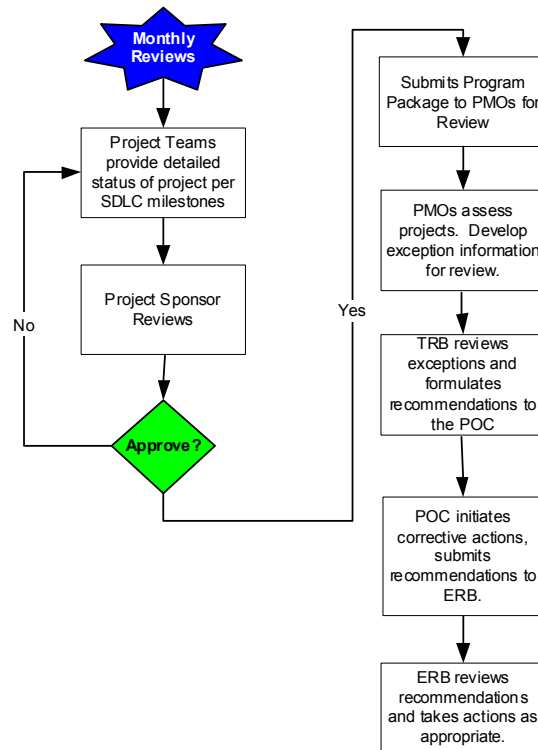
Monthly Reviews

Project Teams provide detailed status of project per SDLC milestones

Project Sponsor Reviews

Approve?

No

Yes

Submits Program Package to PMOs for Review

PMOs assess projects. Develop exception information for review.

TRB reviews exceptions and formulates recommendations to the POC

POC initiates corrective actions, submits recommendations to ERB.

ERB reviews recommendations and takes actions as appropriate.